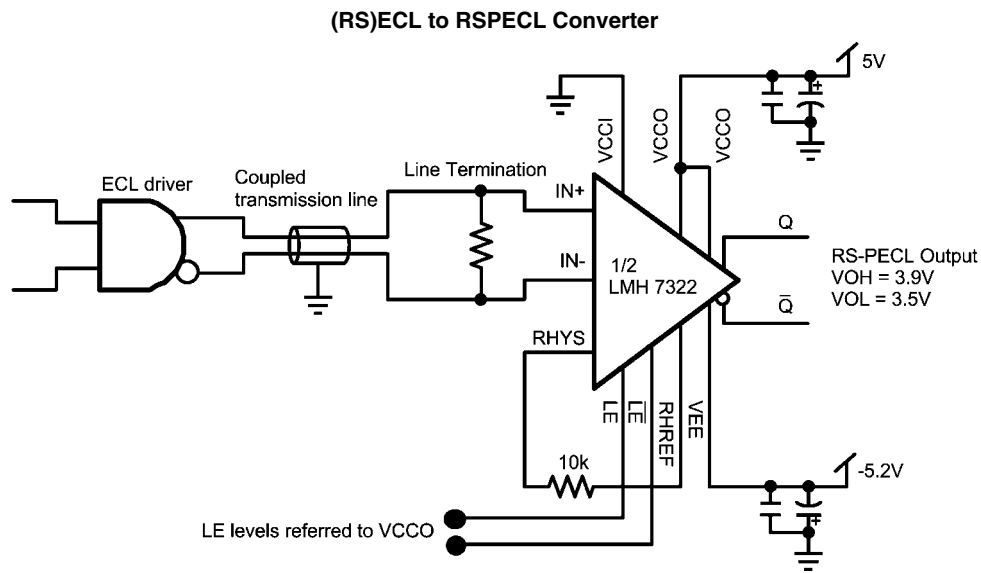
(RS)ECL to RSPECL Converter

5V

VCCI

VCCO

VCCO

ECL driver

Coupled transmission line

Line Termination

IN+

IN-

1/2
LMH 7322

Q

$\overline{Q}$

RS-PECL Output
VOH = 3.9V
VOL = 3.5V

RHYS

LE

$\overline{LE}$

RHREF

VEE

10k

-5.2V

LE levels referred to VCCO